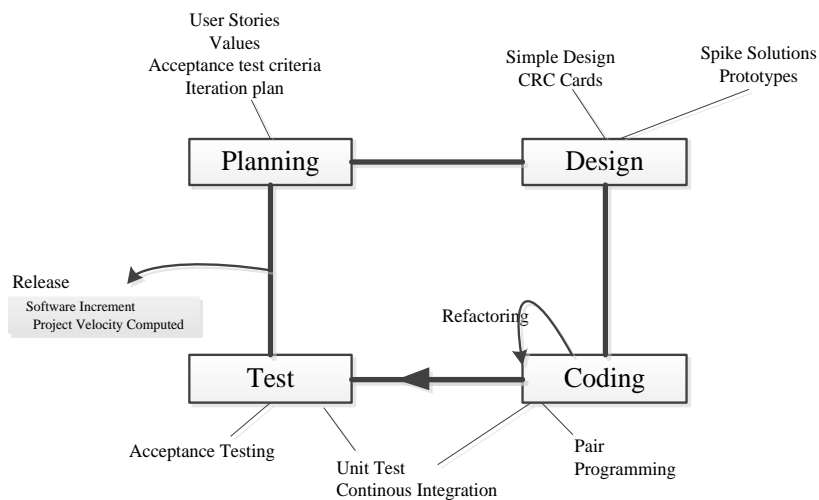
User Stories
Values
Acceptance test criteria
Iteration plan

Simple Design
CRC Cards

Spike Solutions
Prototypes

Planning

Design

Release

Software Increment
Project Velocity Computed

Refactoring

Test

Coding

Acceptance Testing

Unit Test
Continous Integration

Pair
Programming